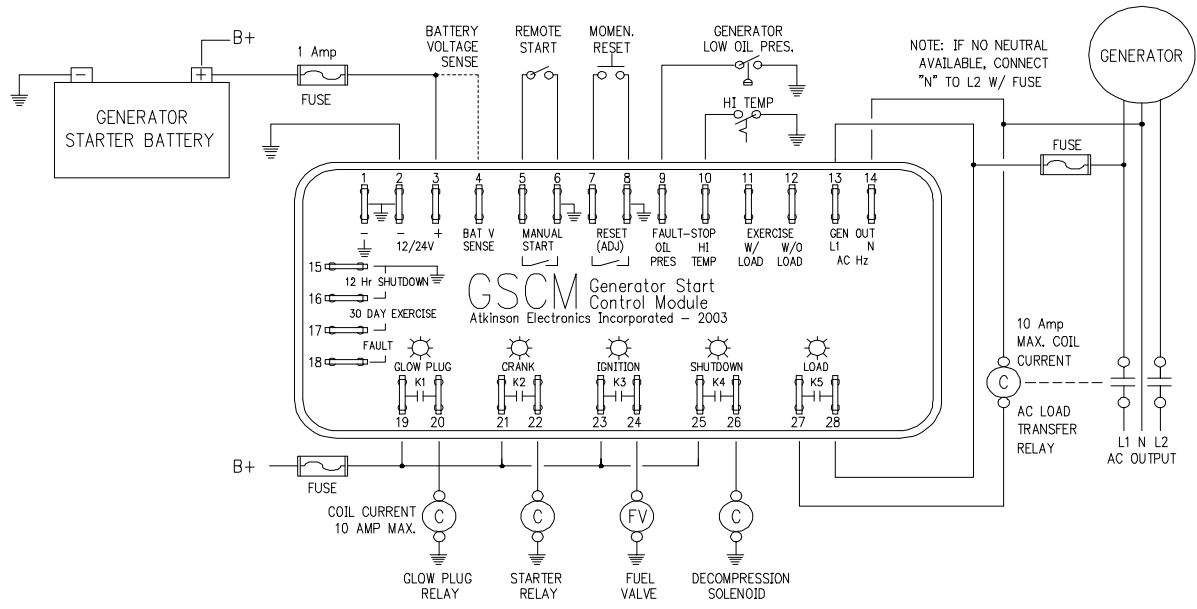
B+

1 Amp

FUSE

GENERATOR STARTER BATTERY

BATTERY VOLTAGE SENSE

REMOTE START

MOMEN. RESET

GENERATOR LOW OIL PRES.

HI TEMP

NOTE: IF NO NEUTRAL AVAILABLE, CONNECT "N" TO L2 W/ FUSE

GENERATOR

FUSE

1 2 3 4 5 6 7 8 9 10 11 12 13 14

- - +
12/24V

BAT V SENSE

MANUAL START

RESET (ADJ)

FAULT-STOP
OIL PRES
HI TEMP

EXERCISE
W/ LOAD
W/O LOAD

GEN OUT
L1 N
AC Hz

15 12 Hr SHUTDOWN
16 30 DAY EXERCISE
17 FAULT
18

GSCM Generator Start Control Module
Atkinson Electronics Incorporated - 2003

GLOW PLUG
K1
19 20

CRANK
K2
21 22

IGNITION
K3
23 24

SHUTDOWN
K4
25 26

LOAD
K5
27 28

10 Amp MAX. COIL CURRENT

C

AC LOAD TRANSFER RELAY

L1 N L2
AC OUTPUT

B+

FUSE

COIL CURRENT 10 AMP MAX.

C C FV C

GLOW PLUG RELAY

STARTER RELAY

FUEL VALVE

DECOMPRESSION SOLENOID